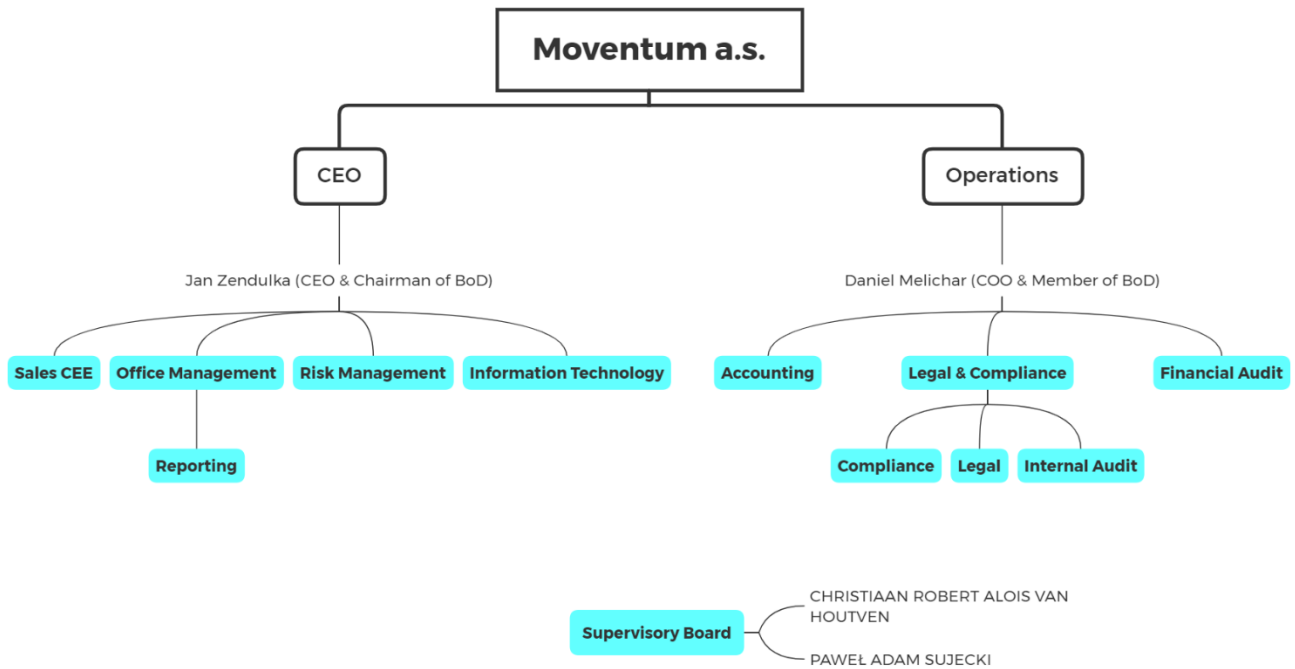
Moventum a.s.

CEO

Operations

Jan Zendulka (CEO & Chairman of BoD)

Daniel Melichar (COO & Member of BoD)

Sales CEE

Office Management

Risk Management

Information Technology

Reporting

Accounting

Legal & Compliance

Financial Audit

Compliance

Legal

Internal Audit

Supervisory Board

CHRISTIAAN ROBERT ALOIS VAN HOUTVEN

PAWEŁ ADAM SUJECKI